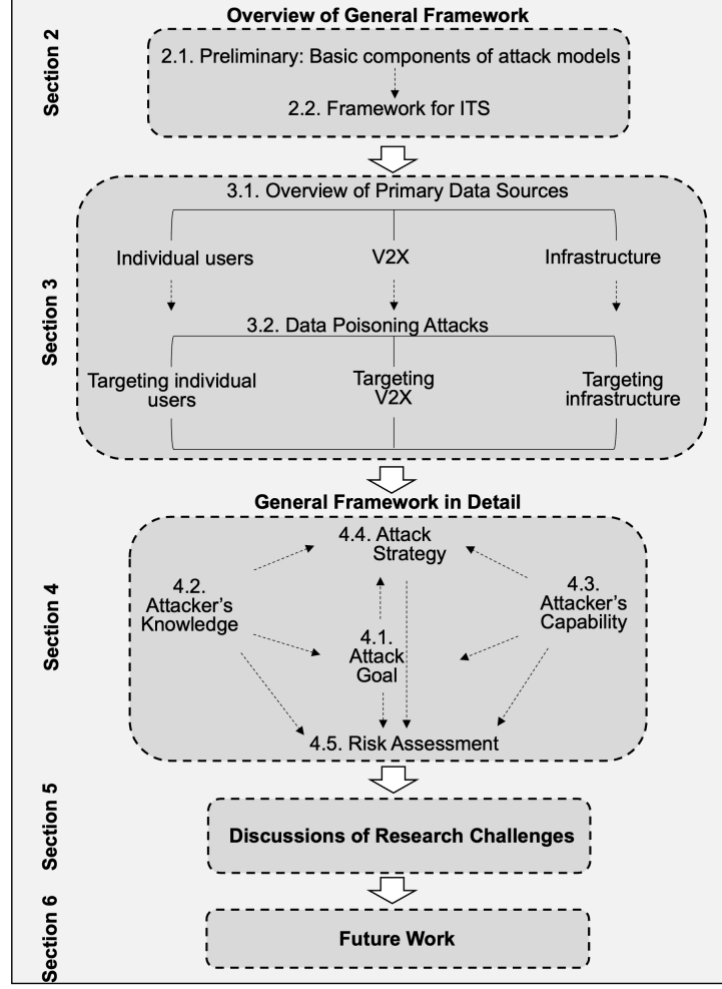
Section 2

Overview of General Framework

2.1. Preliminary: Basic components of attack models

2.2. Framework for ITS

Section 3

3.1. Overview of Primary Data Sources

Individual users

V2X

Infrastructure

3.2. Data Poisoning Attacks

Targeting individual users

Targeting V2X

Targeting infrastructure

Section 4

General Framework in Detail

4.4. Attack Strategy

4.2. Attacker's Knowledge

4.1. Attack Goal

4.3. Attacker's Capability

4.5. Risk Assessment

Section 5

Discussions of Research Challenges

Section 6

Future Work